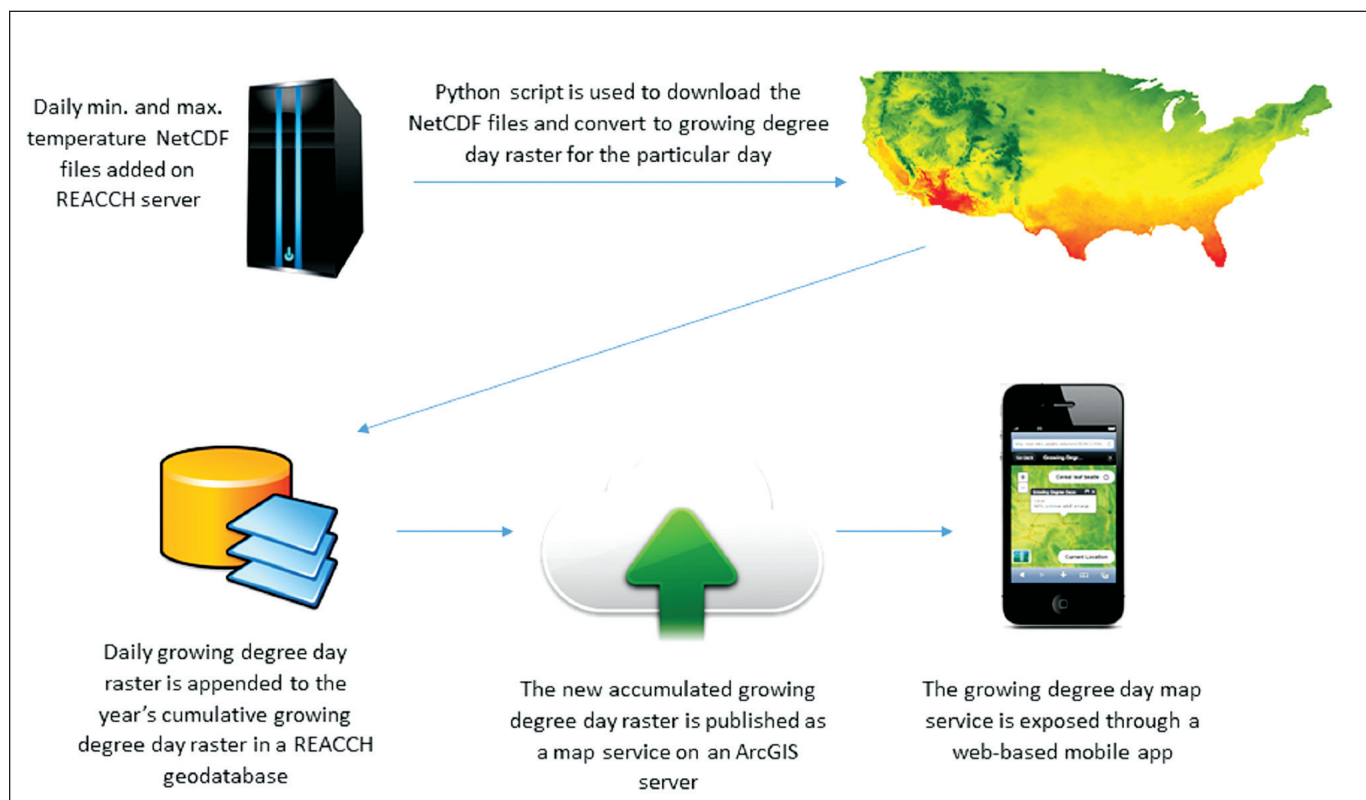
Daily min. and max. temperature NetCDF files added on REACCH server

Python script is used to download the NetCDF files and convert to growing degree day raster for the particular day

Daily growing degree day raster is appended to the year's cumulative growing degree day raster in a REACCH geodatabase

The new accumulated growing degree day raster is published as a map service on an ArcGIS server

The growing degree day map service is exposed through a web-based mobile app

Go back Growing Degr...

Cereal leaf beetle

Growing Degree Days

Current Location